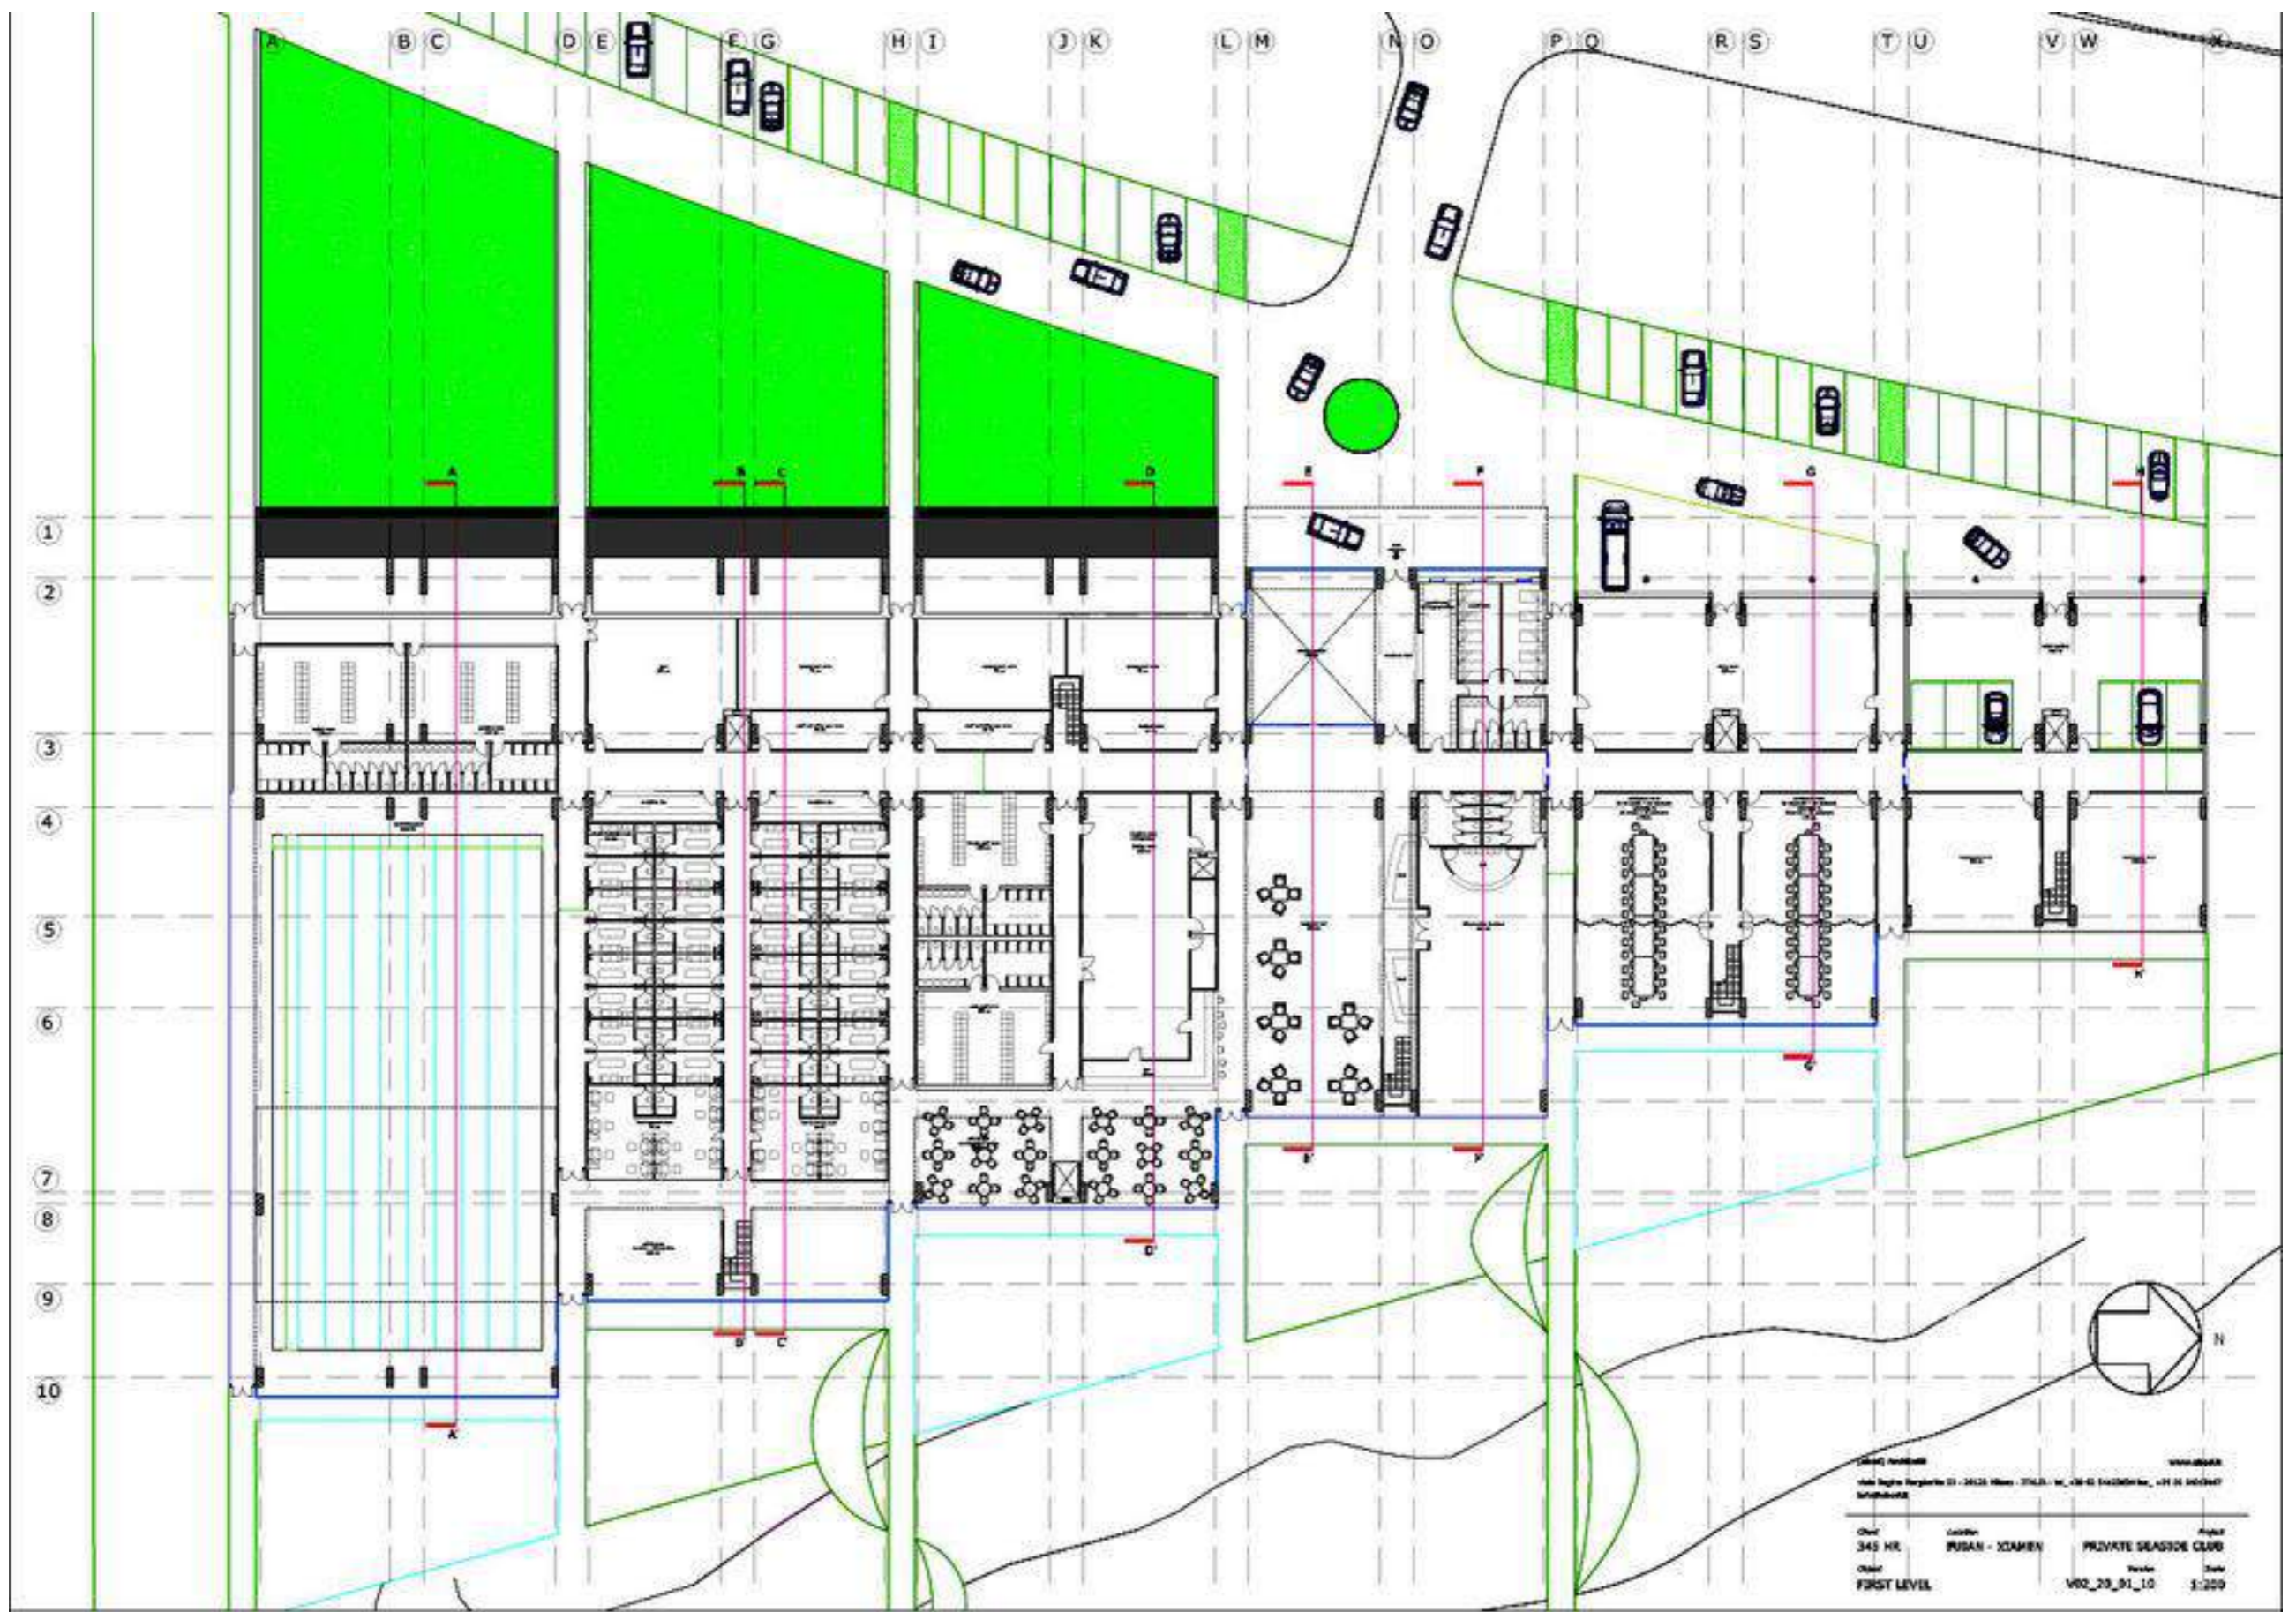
A B C D E F G H I J K L M N O P Q R S T U V W X

1
2
3
4
5
6
7
8
9
10

A
B C
D
E
F
G
H
A'
B' C'
D'
E'
F'
G'
H'

N

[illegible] www.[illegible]
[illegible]

Client
345 HR
Location
FUSAN - XIAMEN
Project
PRIVATE SEASIDE CLUB
Object
FIRST LEVEL
Version
V02_20_01_10
Scale
1:200